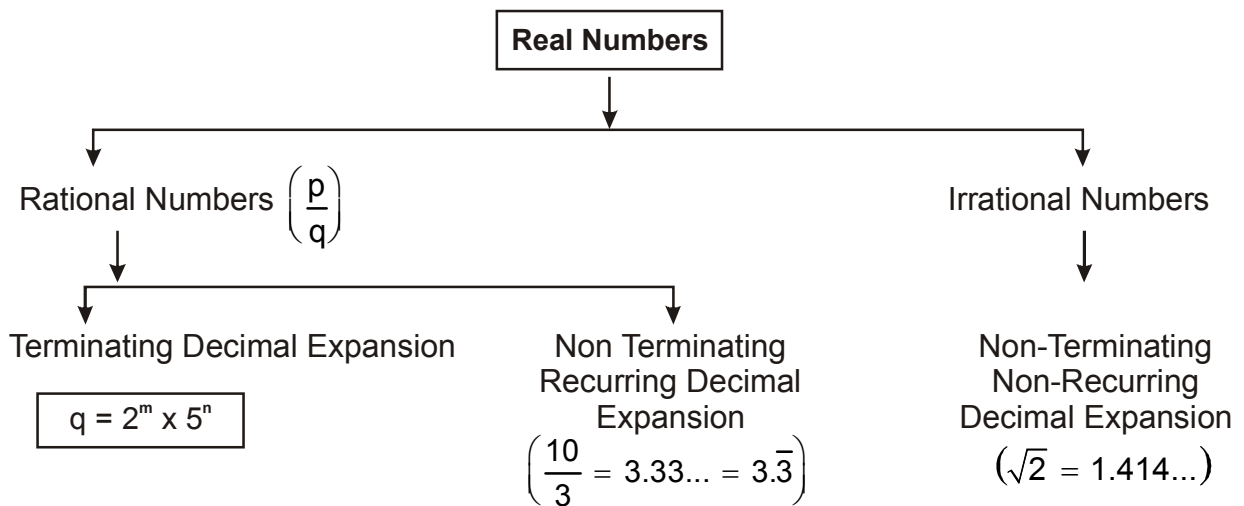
Real Numbers

Rational Numbers $\left(\frac{p}{q}\right)$

Irrational Numbers

Terminating Decimal Expansion

$q = 2^m \times 5^n$

Non Terminating Recurring Decimal Expansion

$\left(\frac{10}{3} = 3.33... = 3.\overline{3}\right)$

Non-Terminating Non-Recurring Decimal Expansion

$\left(\sqrt{2} = 1.414...\right)$